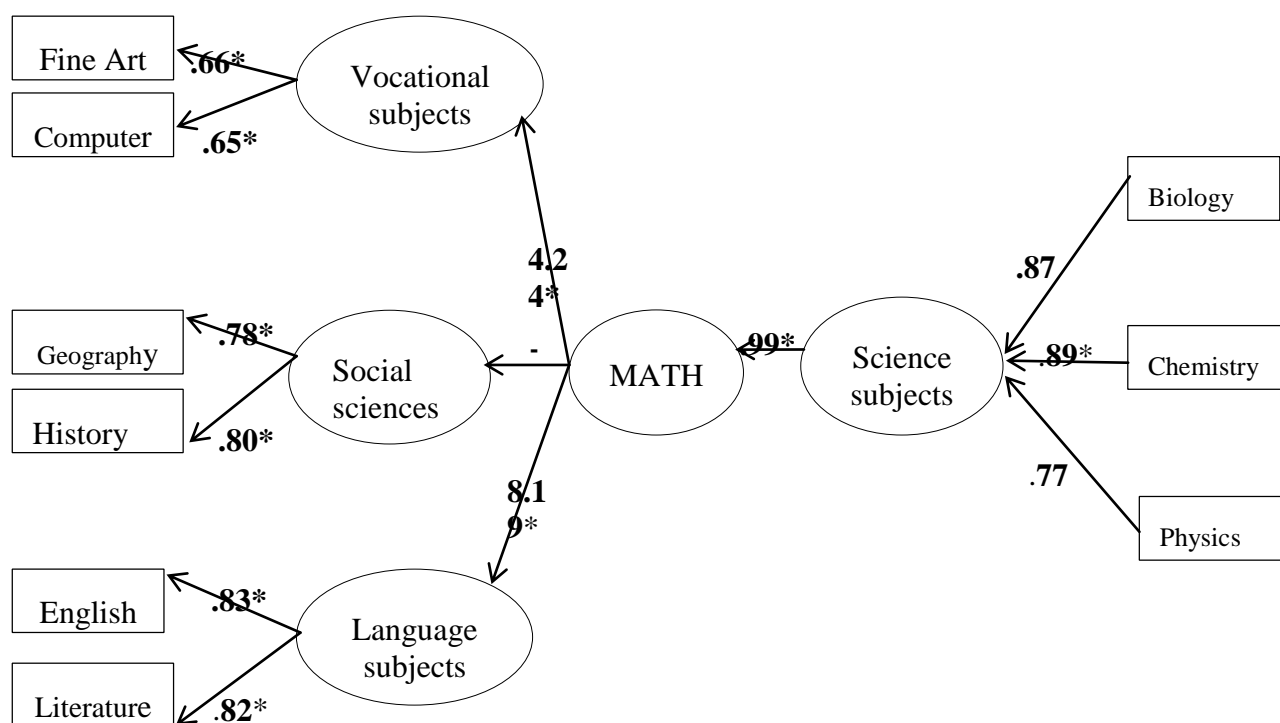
Fine Art
.66*
Vocational subjects
Computer
.65*
Biology
4.2
4*
.87
.78*
Geography
Social sciences
-
MATH
.99*
Science subjects
.89*
Chemistry
History
.80*
8.1
9*
.77
Physics
English
.83*
Language subjects
Literature
.82*